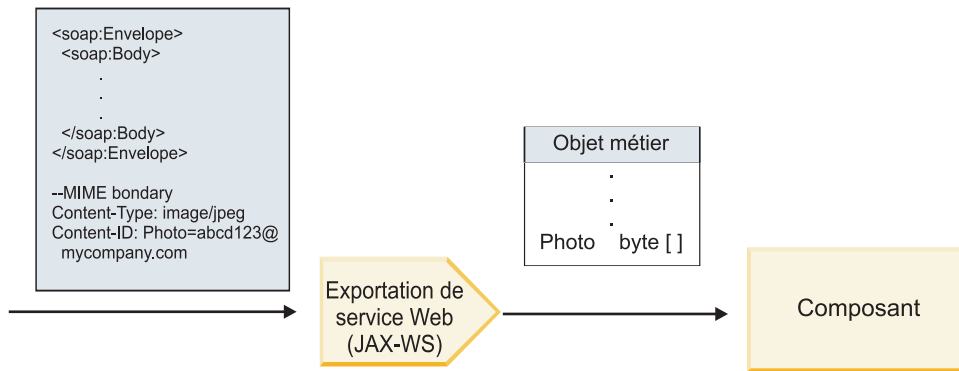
<soap:Envelope>
<soap:Body>
.
.
.
</soap:Body>
</soap:Envelope>

--MIME bondary
Content-Type: image/jpeg
Content-ID: Photo=abcd123@mycompany.com

Objet métier
.
.
.
Photo byte [ ]

Exportation de service Web (JAX-WS)

Composant